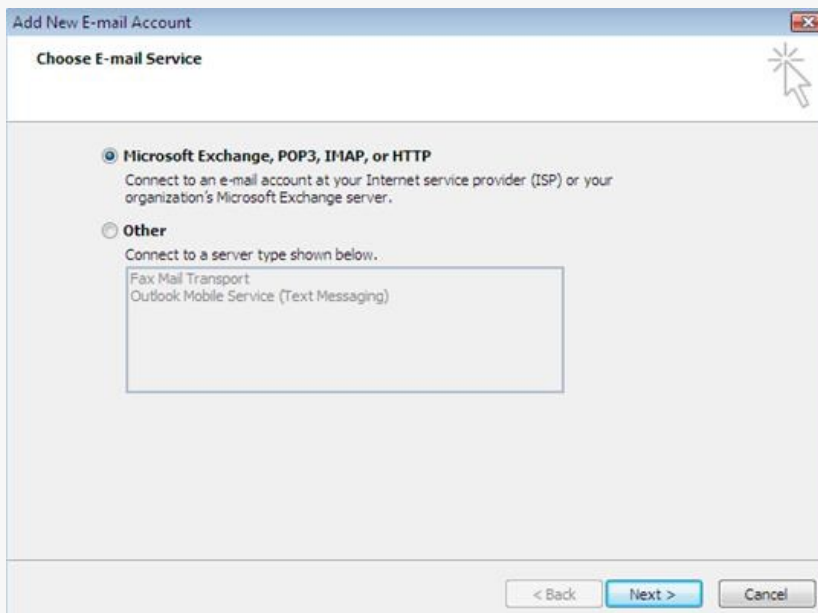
Add New E-mail Account

Choose E-mail Service

Microsoft Exchange, POP3, IMAP, or HTTP

Connect to an e-mail account at your Internet service provider (ISP) or your organization's Microsoft Exchange server.

Other

Connect to a server type shown below.

Fax Mail Transport
Outlook Mobile Service (Text Messaging)

< Back Next > Cancel